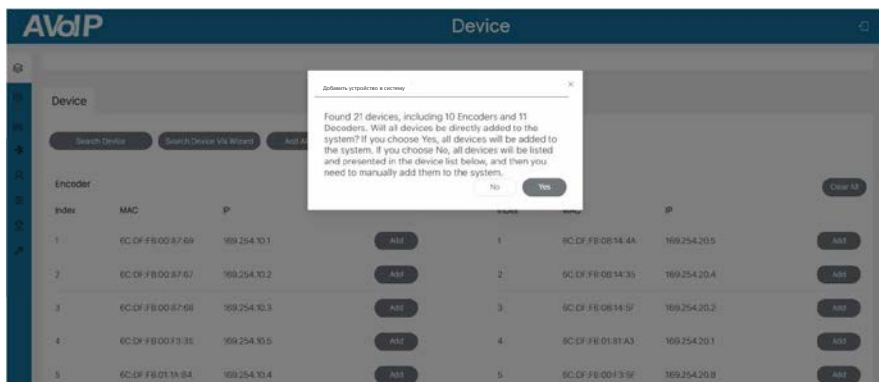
AVoIP

Device

Device

Search Device

Search Device Via Wizard

Add A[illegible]

Добавить устройство в систему

×

Found 21 devices, including 10 Encoders and 11 Decoders. Will all devices be directly added to the system? If you choose Yes, all devices will be added to the system. If you choose No, all devices will be listed and presented in the device list below, and then you need to manually add them to the system.

No

Yes

Encoder

Clear All

| Index | MAC | IP | | Index | MAC | IP | |
|---|---|---|---|---|---|---|---|
| 1 | 6C:DF:FB:00:87:69 | 169.254.10.1 | Add | 1 | 6C:DF:FB:08:14:4A | 169.254.20.5 | Add |
| 2 | 6C:DF:FB:00:87:67 | 169.254.10.2 | Add | 2 | 6C:DF:FB:08:14:35 | 169.254.20.4 | Add |
| 3 | 6C:DF:FB:00:87:68 | 169.254.10.3 | Add | 3 | 6C:DF:FB:08:14:5F | 169.254.20.2 | Add |
| 4 | 6C:DF:FB:00:F3:35 | 169.254.10.5 | Add | 4 | 6C:DF:FB:01:81:A3 | 169.254.20.1 | Add |
| 5 | 6C:DF:FB:01:1A:B4 | 169.254.10.4 | Add | 5 | 6C:DF:FB:00:F3:5F | 169.254.20.8 | Add |